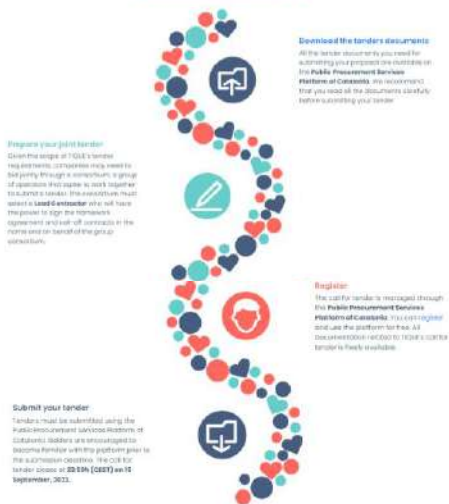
Download the tenders documents

All the tender documents you need for submitting your proposal are available on the Public Procurement Services Platform of Catalonia. We recommend that you read all the documents carefully before submitting your tender.

Prepare your joint tender

Given the scope of TIGLE's tender requirements, companies may need to bid jointly through a consortium, a group of operators that agree to work together to submit a tender. The consortium must select a Lead Contractor who will have the power to sign the framework agreement and call-off contracts in the name and on behalf of the group consortium.

Register

The call for tender is managed through the Public Procurement Services Platform of Catalonia. You can register and use the platform for free. All documentation related to TIGLE's call for tender is freely available.

Submit your tender

Tenders must be submitted using the Public Procurement Services Platform of Catalonia. Bidders are encouraged to become familiar with the platform prior to the submission deadline. The call for tender closes at 23:59h (CEST) on 15 September, 2023.